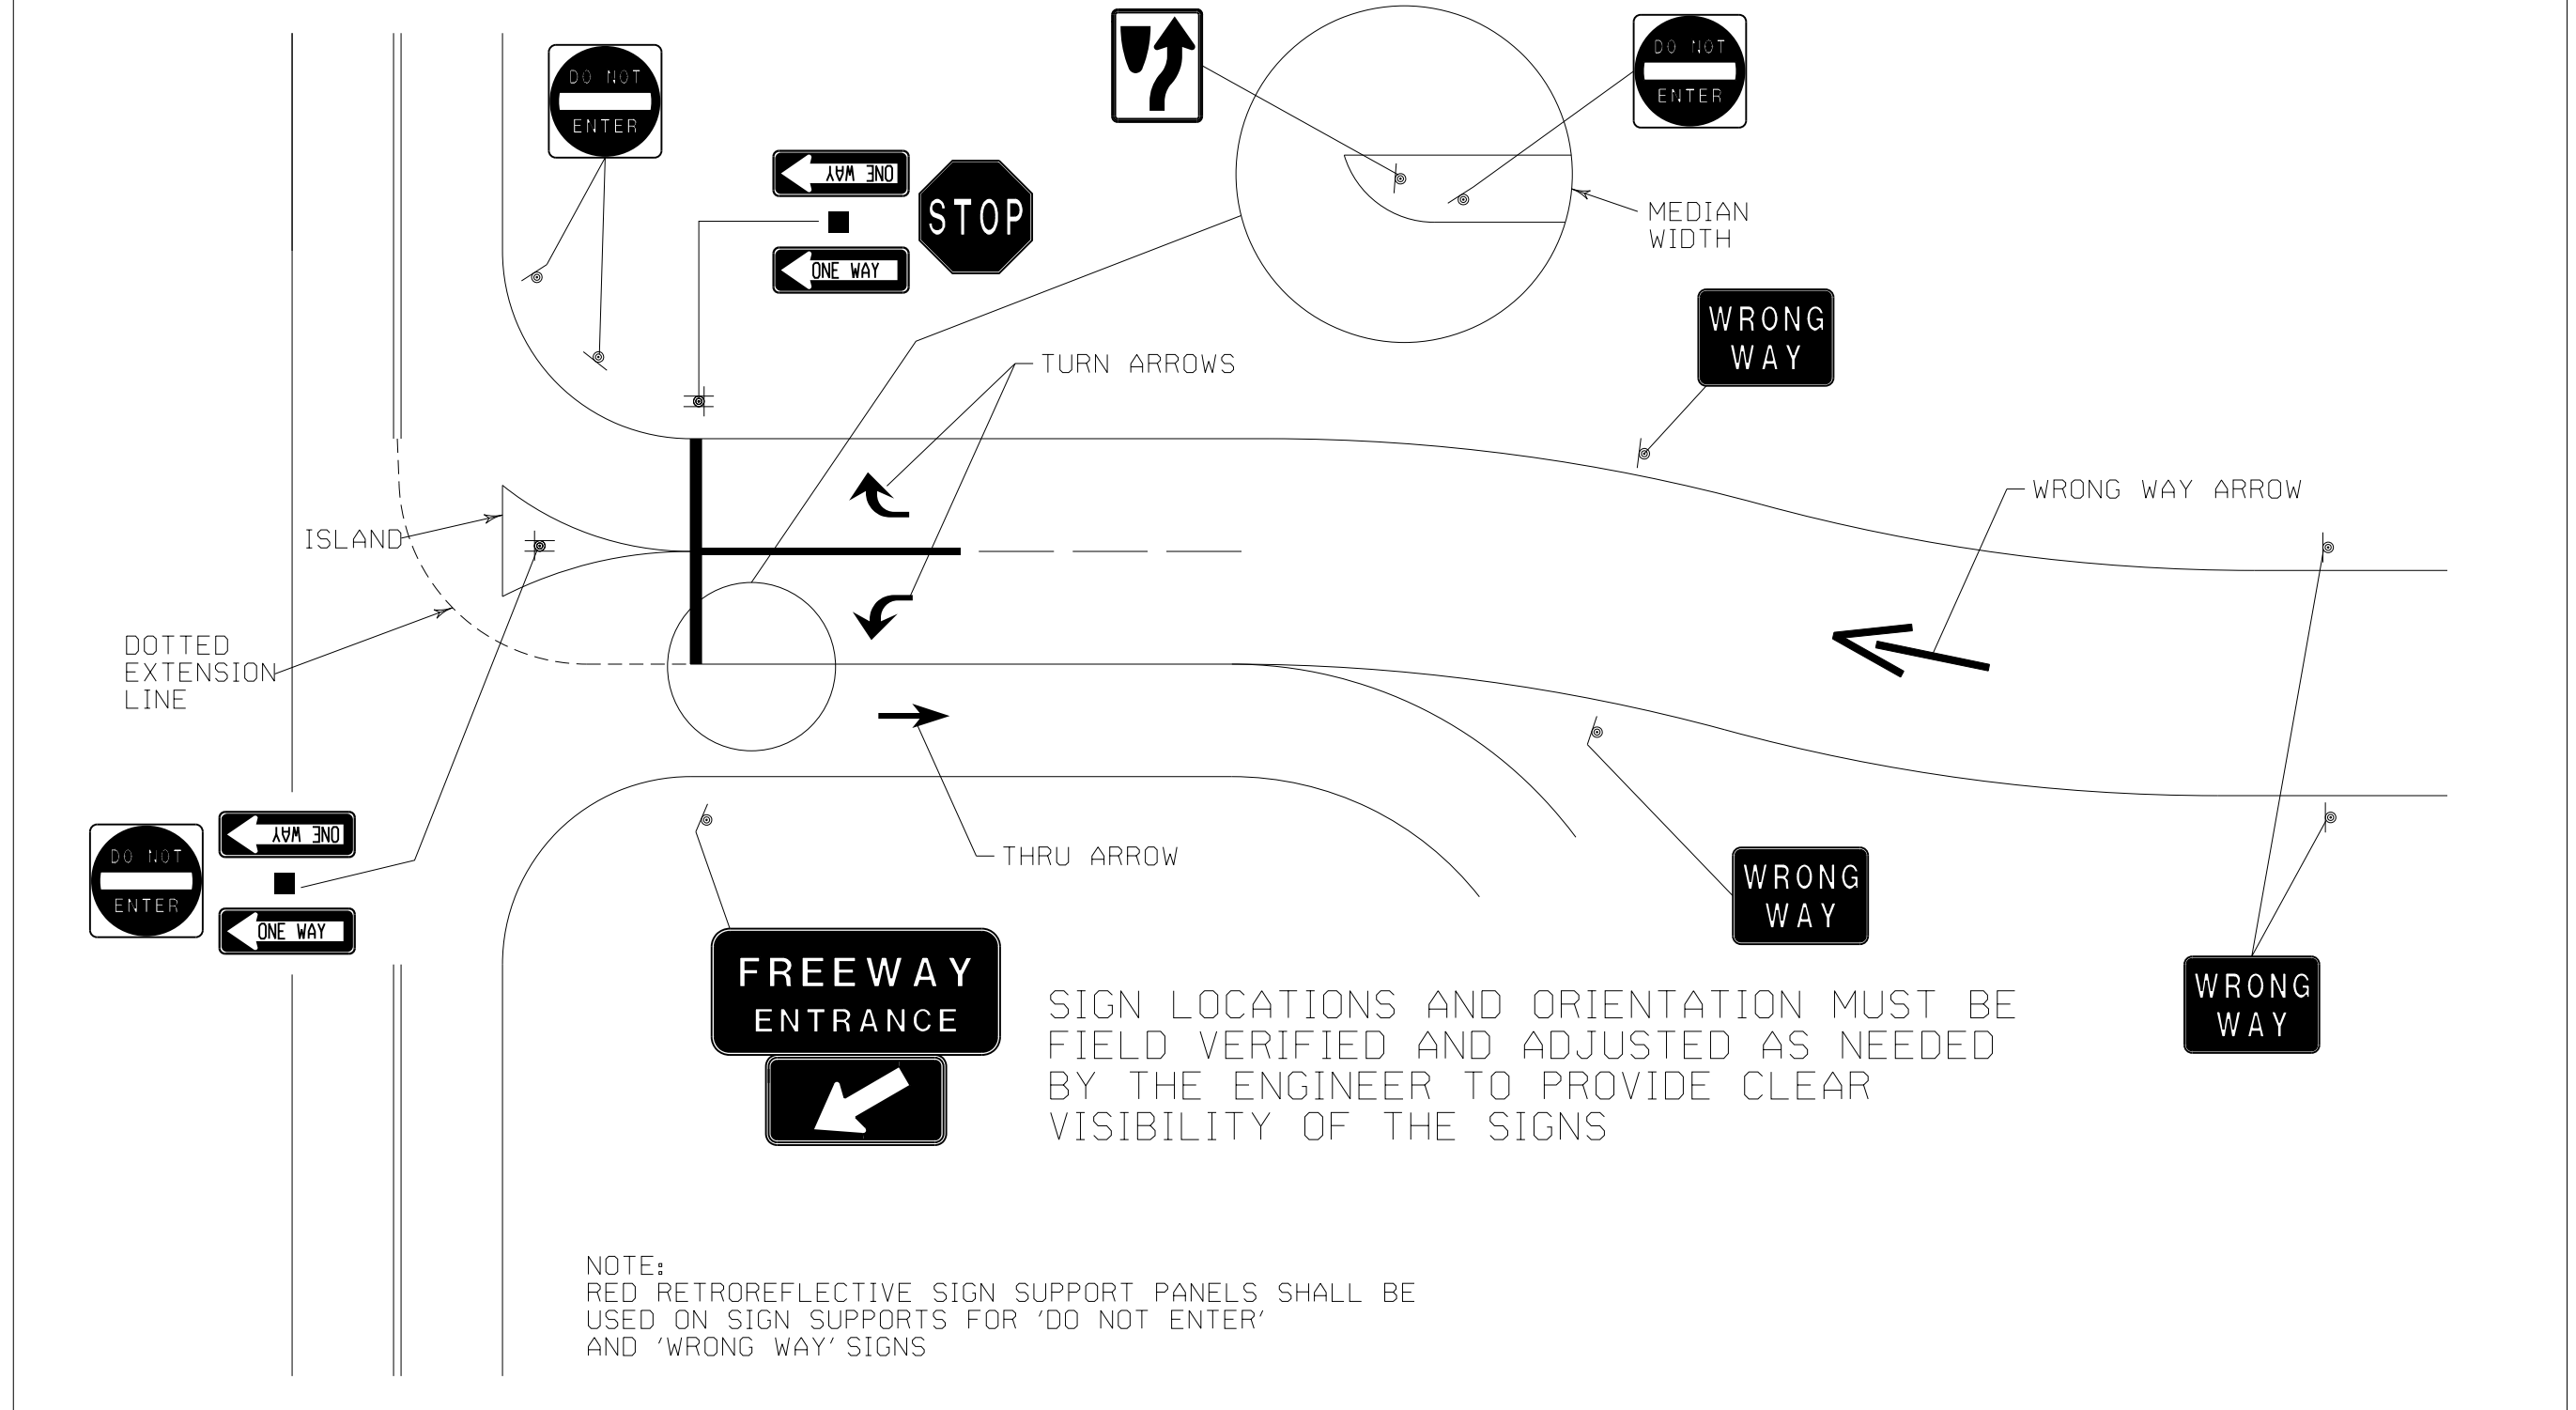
DO NOT
ENTER

ONE WAY

ONE WAY

STOP

DO NOT
ENTER

MEDIAN
WIDTH

WRONG
WAY

TURN ARROWS

WRONG WAY ARROW

ISLAND

DOTTED
EXTENSION
LINE

THRU ARROW

DO NOT
ENTER

ONE WAY

ONE WAY

FREEWAY
ENTRANCE

WRONG
WAY

WRONG
WAY

SIGN LOCATIONS AND ORIENTATION MUST BE FIELD VERIFIED AND ADJUSTED AS NEEDED BY THE ENGINEER TO PROVIDE CLEAR VISIBILITY OF THE SIGNS

NOTE:
RED RETROREFLECTIVE SIGN SUPPORT PANELS SHALL BE USED ON SIGN SUPPORTS FOR 'DO NOT ENTER' AND 'WRONG WAY' SIGNS